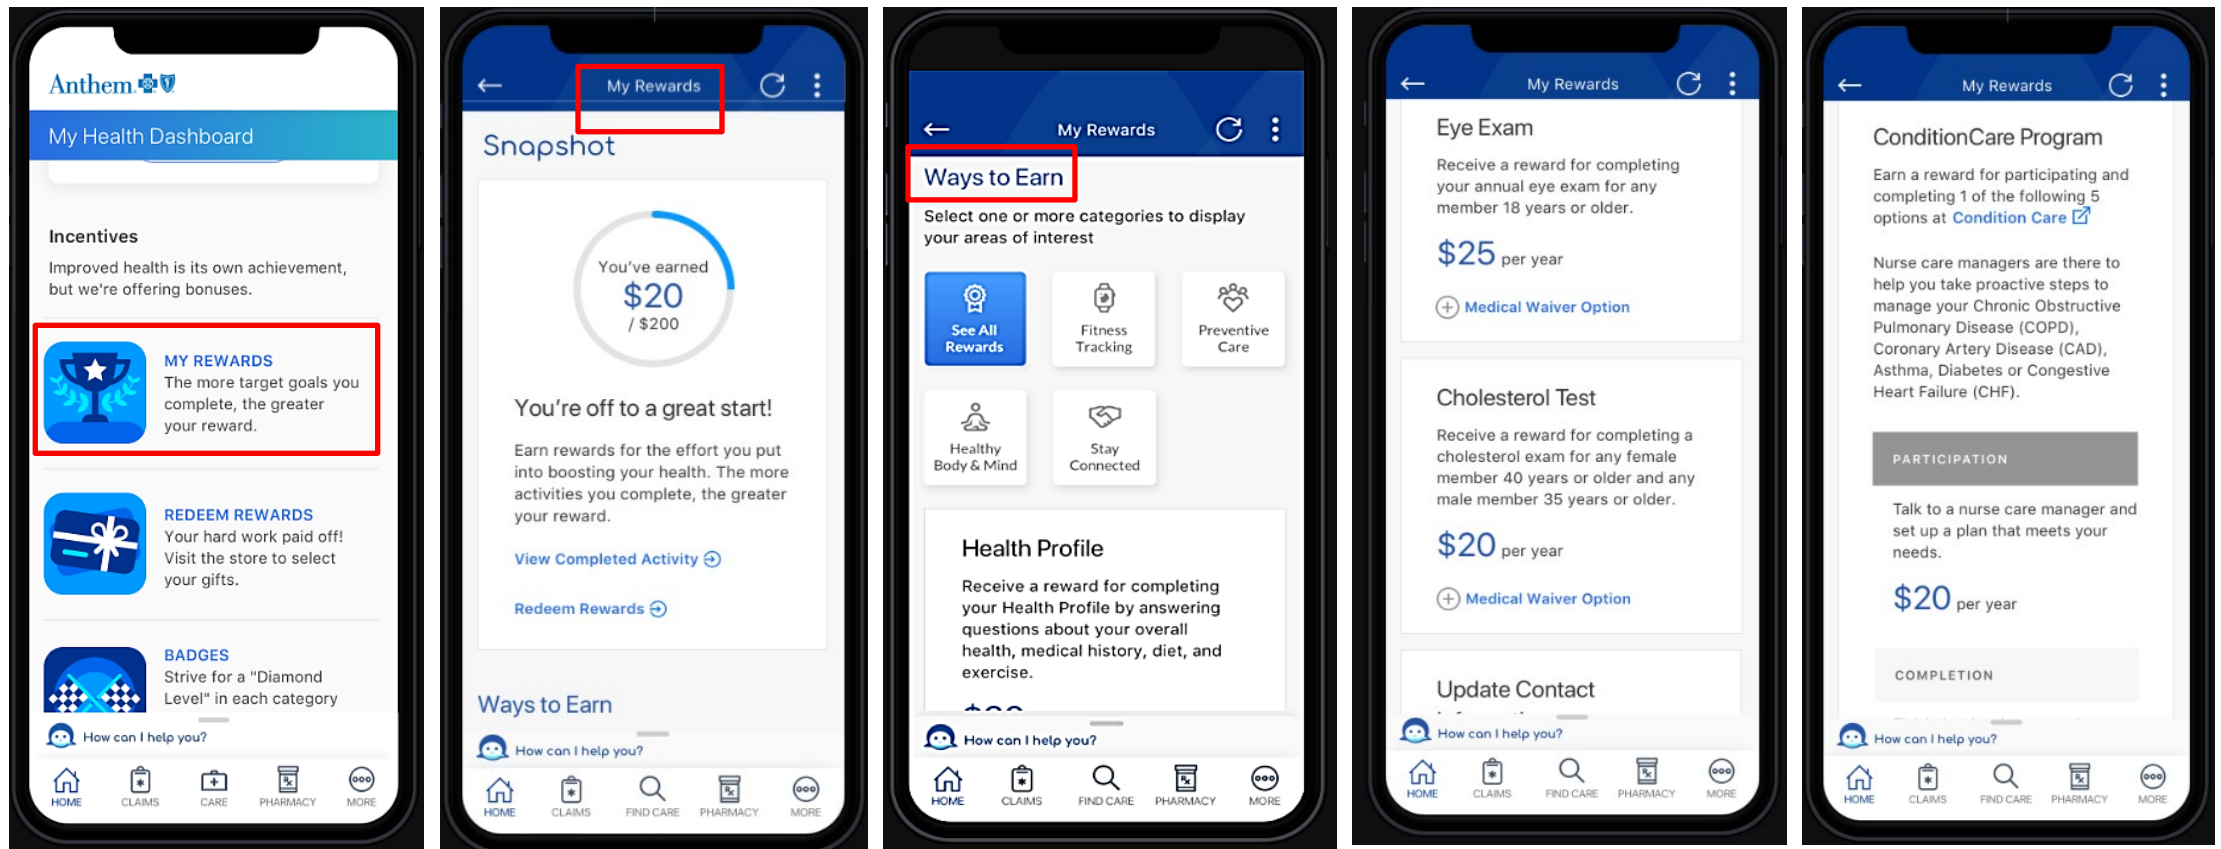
Anthem

My Health Dashboard

Incentives

Improved health is its own achievement, but we're offering bonuses.

MY REWARDS
The more target goals you complete, the greater your reward.

REDEEM REWARDS
Your hard work paid off! Visit the store to select your gifts.

BADGES
Strive for a "Diamond Level" in each category

How can I help you?

HOME CLAIMS CARE PHARMACY MORE

My Rewards

Snapshot

You've earned
$20
/ $200

You're off to a great start!

Earn rewards for the effort you put into boosting your health. The more activities you complete, the greater your reward.

View Completed Activity

Redeem Rewards

Ways to Earn

How can I help you?

HOME CLAIMS FIND CARE PHARMACY MORE

My Rewards

Ways to Earn

Select one or more categories to display your areas of interest

See All Rewards
Fitness Tracking
Preventive Care
Healthy Body & Mind
Stay Connected

Health Profile

Receive a reward for completing your Health Profile by answering questions about your overall health, medical history, diet, and exercise.

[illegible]

How can I help you?

HOME CLAIMS FIND CARE PHARMACY MORE

My Rewards

Eye Exam

Receive a reward for completing your annual eye exam for any member 18 years or older.

$25 per year

Medical Waiver Option

Cholesterol Test

Receive a reward for completing a cholesterol exam for any female member 40 years or older and any male member 35 years or older.

$20 per year

Medical Waiver Option

Update Contact

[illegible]

How can I help you?

HOME CLAIMS FIND CARE PHARMACY MORE

My Rewards

ConditionCare Program

Earn a reward for participating and completing 1 of the following 5 options at Condition Care

Nurse care managers are there to help you take proactive steps to manage your Chronic Obstructive Pulmonary Disease (COPD), Coronary Artery Disease (CAD), Asthma, Diabetes or Congestive Heart Failure (CHF).

PARTICIPATION

Talk to a nurse care manager and set up a plan that meets your needs.

$20 per year

COMPLETION

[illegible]

How can I help you?

HOME CLAIMS FIND CARE PHARMACY MORE